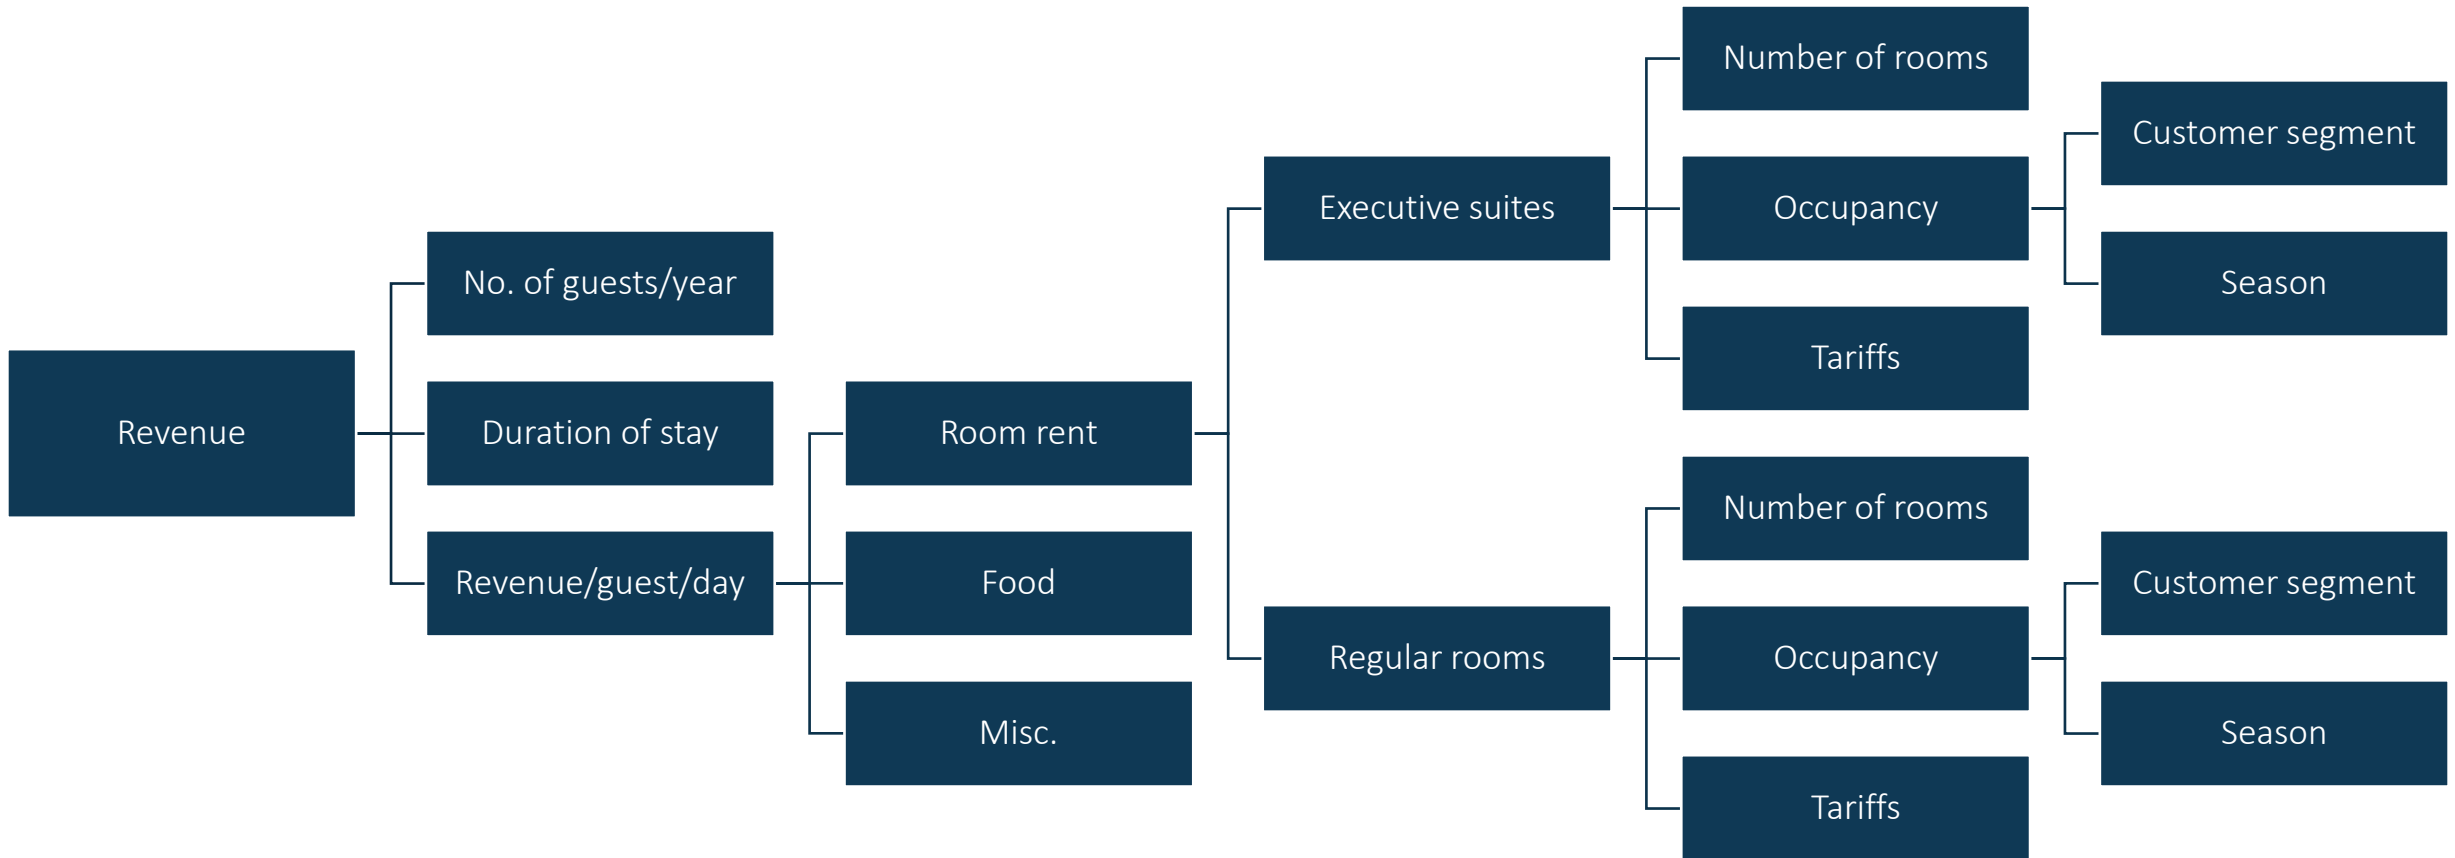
Revenue

No. of guests/year

Duration of stay

Revenue/guest/day

Room rent

Food

Misc.

Executive suites

Regular rooms

Number of rooms

Occupancy

Tariffs

Customer segment

Season

Number of rooms

Occupancy

Tariffs

Customer segment

Season